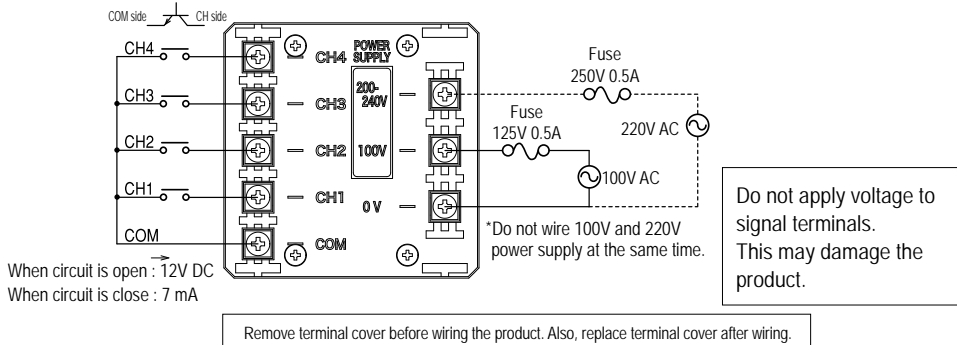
COM side CH side

CH4
CH3
CH2
CH1
COM

CH4
CH3
CH2
CH1
COM

POWER SUPPLY
200-240V
100V
0 V

Fuse
250V 0.5A

Fuse
125V 0.5A

220V AC

100V AC

*Do not wire 100V and 220V power supply at the same time.

When circuit is open : 12V DC
When circuit is close : 7 mA

Do not apply voltage to signal terminals.
This may damage the product.

Remove terminal cover before wiring the product. Also, replace terminal cover after wiring.